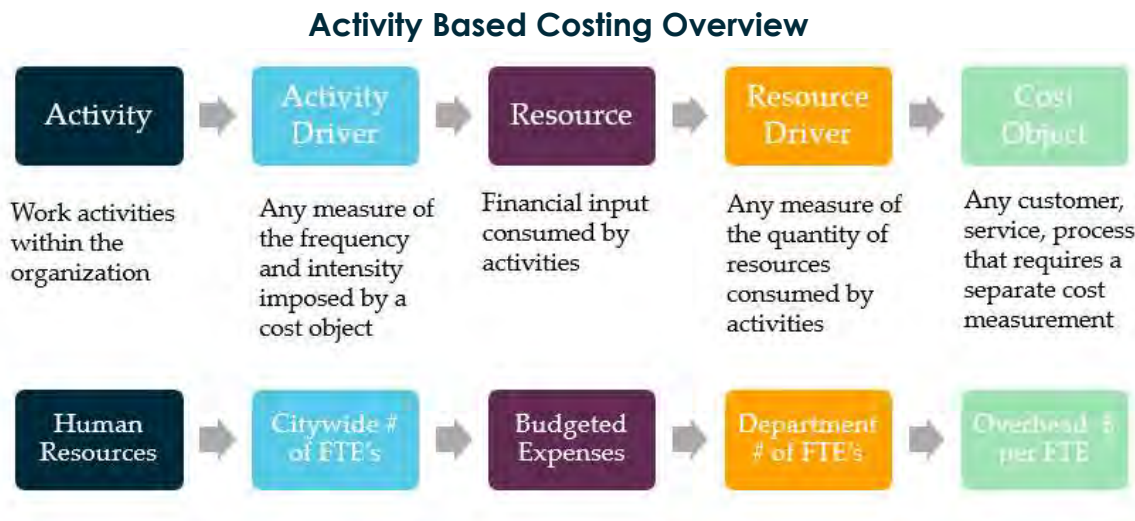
Activity Based Costing Overview

Activity

Activity Driver

Resource

Resource Driver

Cost Object

Work activities within the organization

Any measure of the frequency and intensity imposed by a cost object

Financial input consumed by activities

Any measure of the quantity of resources consumed by activities

Any customer, service, process that requires a separate cost measurement

Human Resources

Citywide # of FTE's

Budgeted Expenses

Department # of FTE's

Overhead $ per FTE